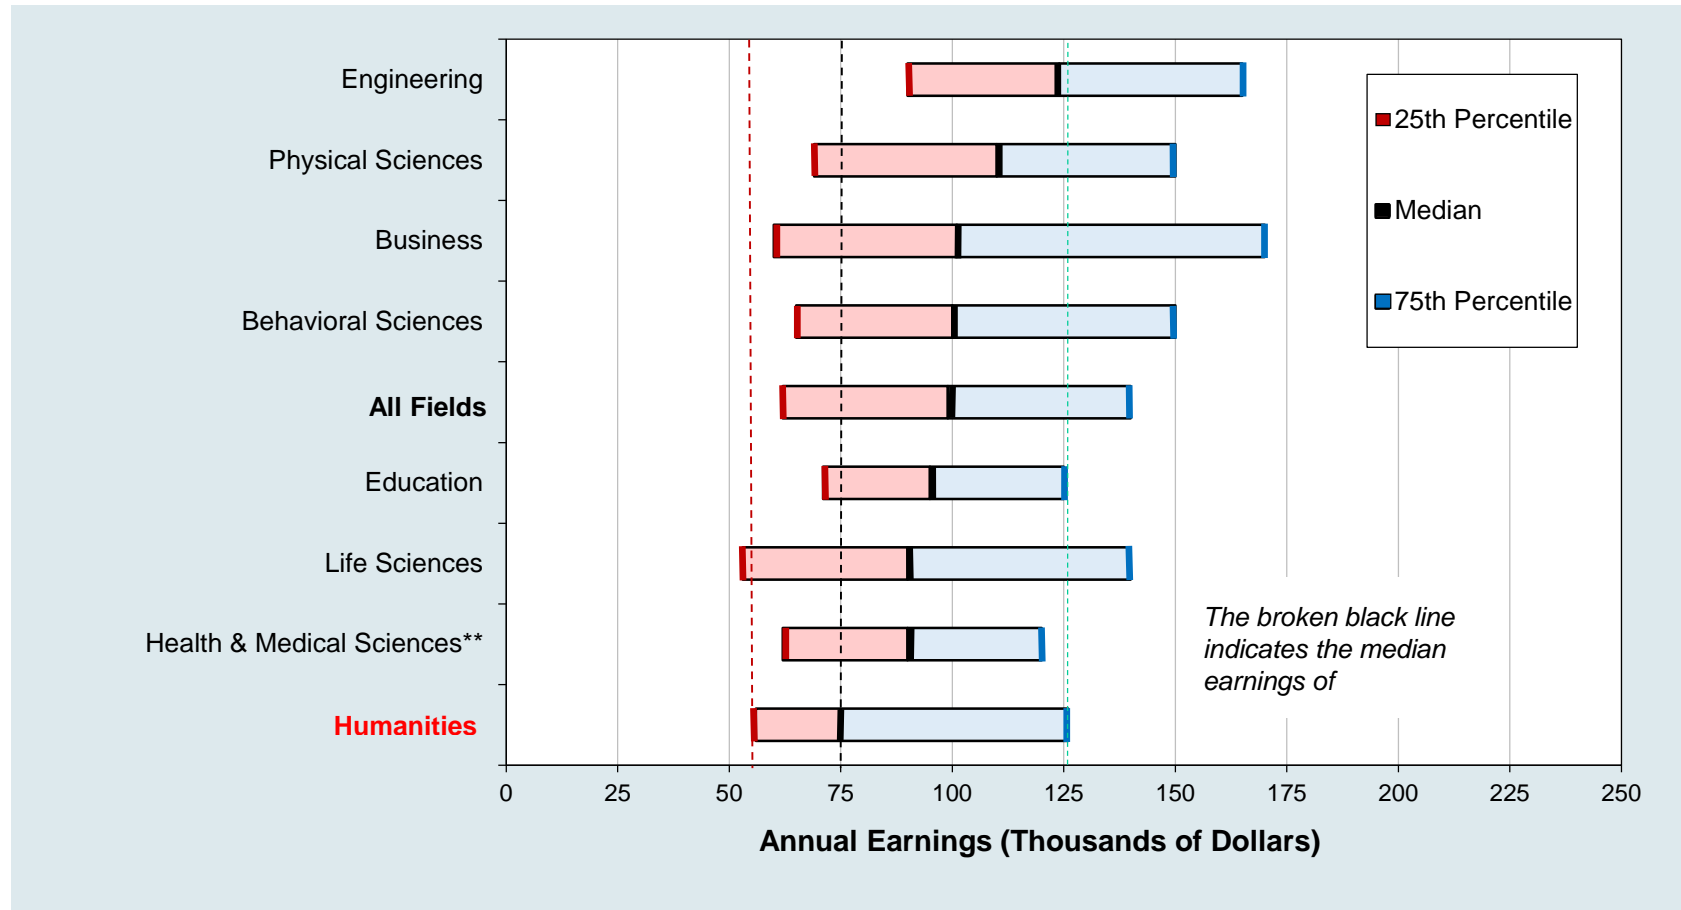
Engineering
Physical Sciences
Business
Behavioral Sciences
All Fields
Education
Life Sciences
Health & Medical Sciences**
Humanities

25th Percentile
Median
75th Percentile

The broken black line indicates the median earnings of

0
25
50
75
100
125
150
175
200
225
250

Annual Earnings (Thousands of Dollars)